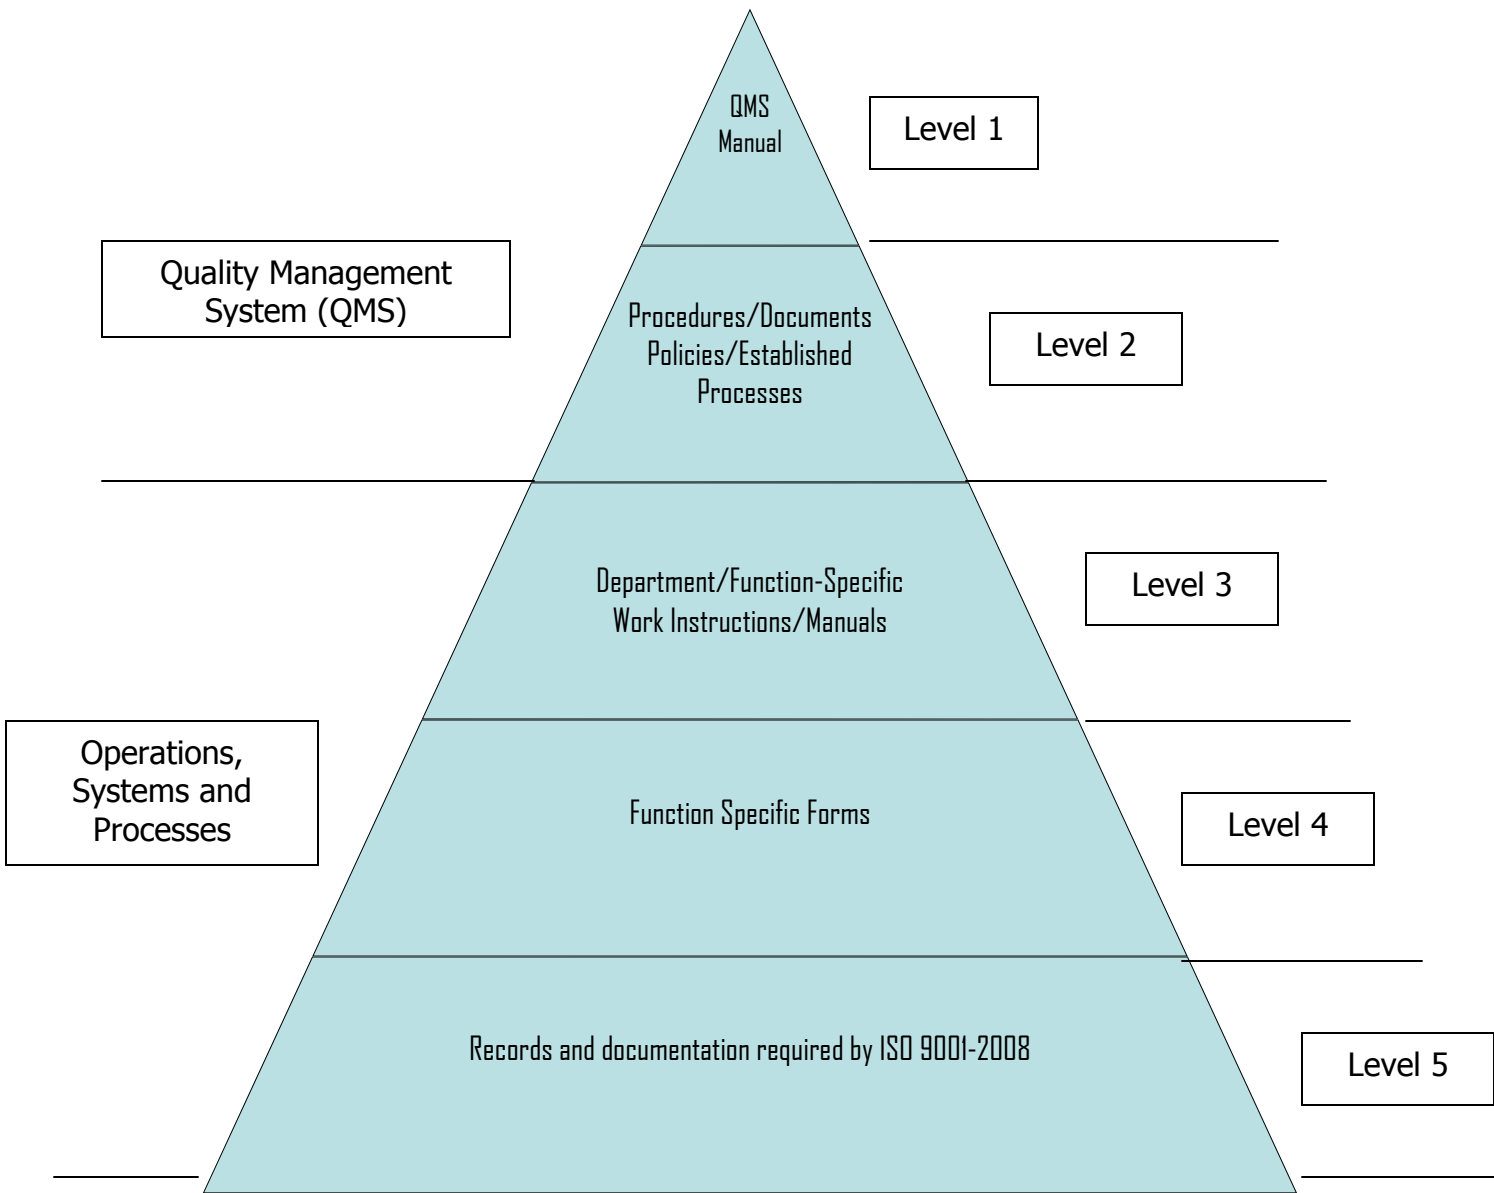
QMS Manual

Level 1

Quality Management System (QMS)

Procedures/Documents Policies/Established Processes

Level 2

Department/Function-Specific Work Instructions/Manuals

Level 3

Operations, Systems and Processes

Function Specific Forms

Level 4

Records and documentation required by ISO 9001-2008

Level 5